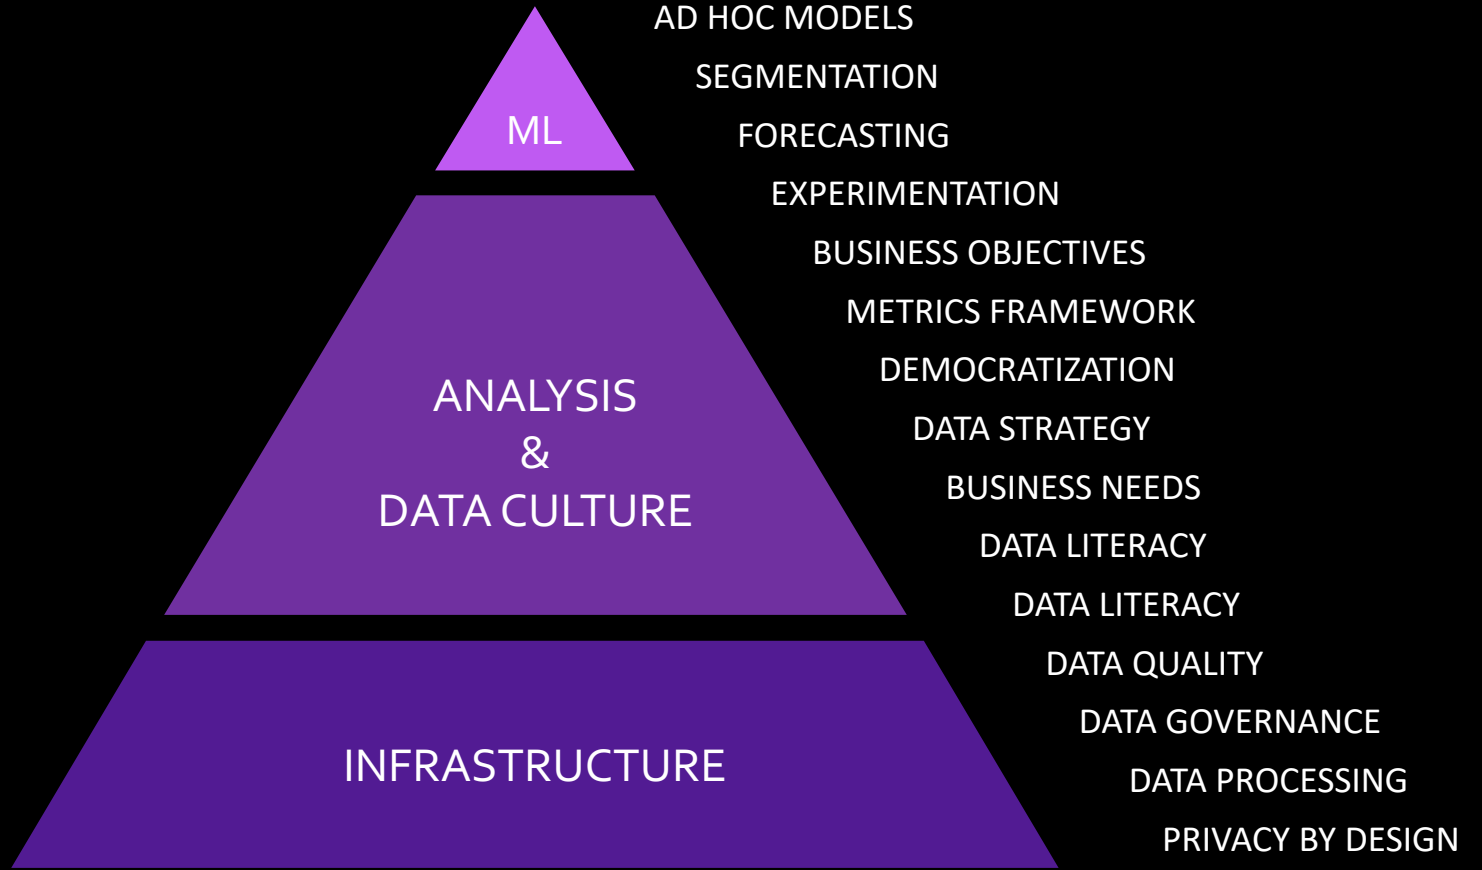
ML

ANALYSIS
&
DATA CULTURE

INFRASTRUCTURE

AD HOC MODELS
SEGMENTATION
FORECASTING
EXPERIMENTATION
BUSINESS OBJECTIVES
METRICS FRAMEWORK
DEMOCRATIZATION
DATA STRATEGY
BUSINESS NEEDS
DATA LITERACY
DATA LITERACY
DATA QUALITY
DATA GOVERNANCE
DATA PROCESSING
PRIVACY BY DESIGN